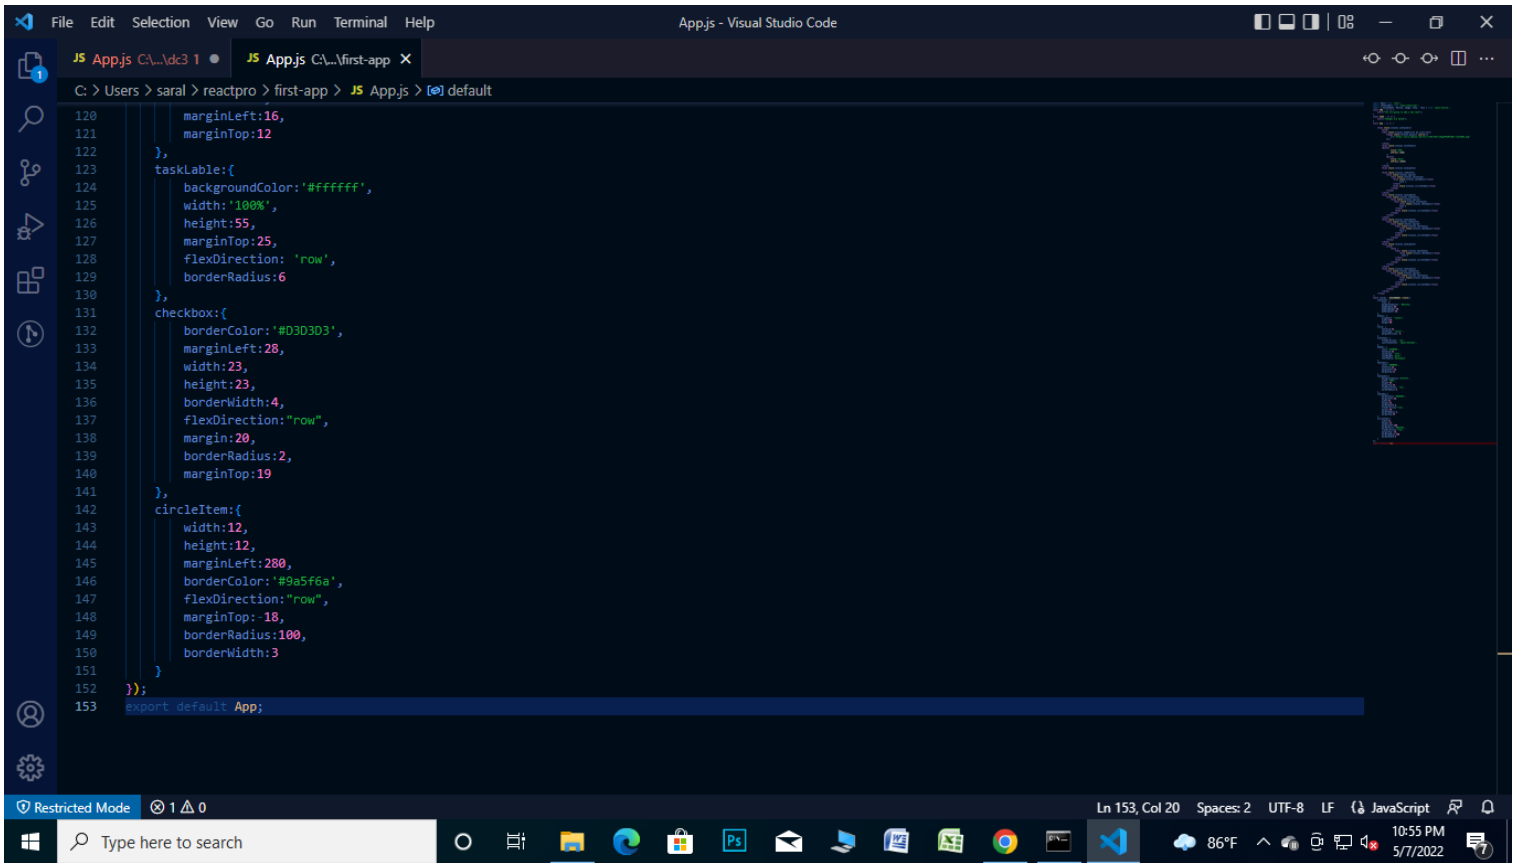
File Edit Selection View Go Run Terminal Help App.js - Visual Studio Code

JS App.js C:\...\dc3 1 ● JS App.js C:\...\first-app ×

C: > Users > saral > reactpro > first-app > JS App.js > [ø] default

120 marginLeft:16,
121 marginTop:12
122 },
123 taskLable:{
124 backgroundColor:'#ffffff',
125 width:'100%',
126 height:55,
127 marginTop:25,
128 flexDirection: 'row',
129 borderRadius:6
130 },
131 checkbox:{
132 borderColor:'#D3D3D3',
133 marginLeft:28,
134 width:23,
135 height:23,
136 borderWidth:4,
137 flexDirection:"row",
138 margin:20,
139 borderRadius:2,
140 marginTop:19
141 },
142 circleItem:{
143 width:12,
144 height:12,
145 marginLeft:280,
146 borderColor:'#9a5f6a',
147 flexDirection:"row",
148 marginTop:-18,
149 borderRadius:100,
150 borderWidth:3
151 }
152 });
153 export default App;

Restricted Mode ⊗ 1 ⚠ 0 Ln 153, Col 20 Spaces: 2 UTF-8 LF {} JavaScript

Type here to search 86°F 10:55 PM 5/7/2022 7